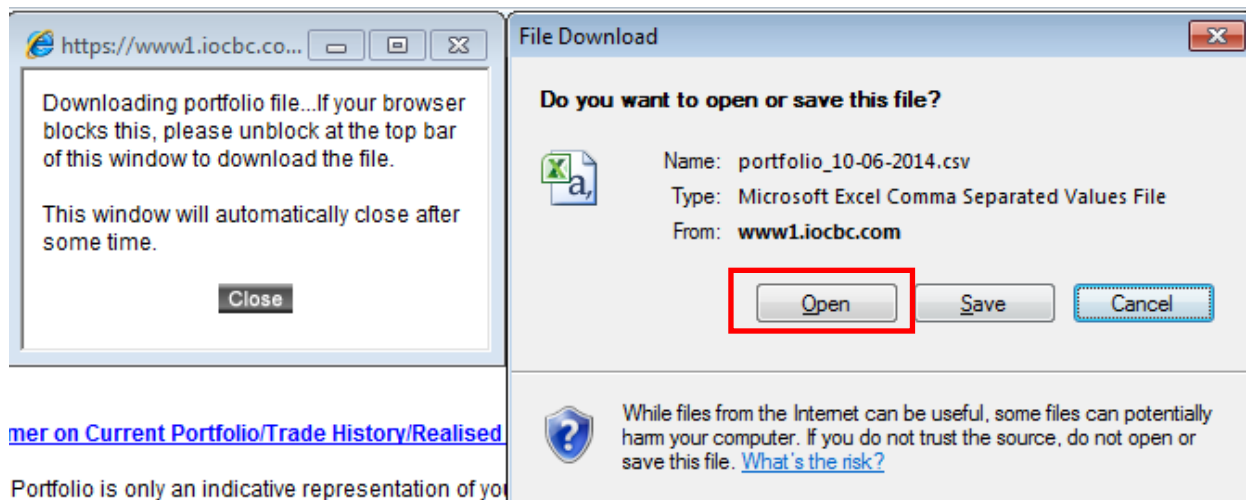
https://www1.iocbc.co...

Downloading portfolio file...If your browser blocks this, please unblock at the top bar of this window to download the file.

This window will automatically close after some time.

Close

mer on Current Portfolio/Trade History/Realised

Portfolio is only an indicative representation of yo

File Download

Do you want to open or save this file?

Name: portfolio_10-06-2014.csv
Type: Microsoft Excel Comma Separated Values File
From: www1.iocbc.com

Open Save Cancel

While files from the Internet can be useful, some files can potentially harm your computer. If you do not trust the source, do not open or save this file. What's the risk?